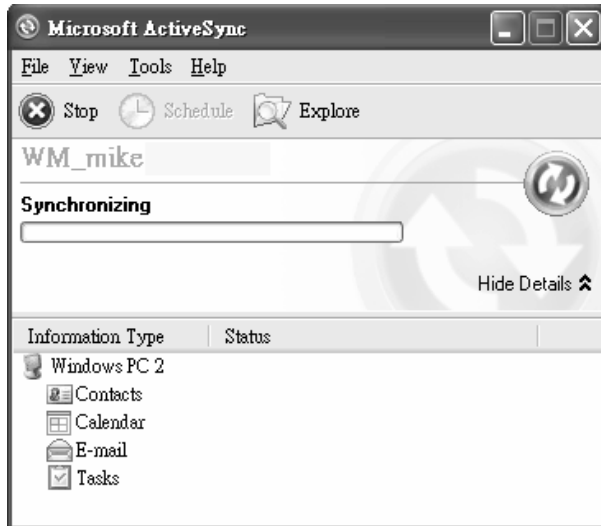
Microsoft ActiveSync

File View Tools Help

Stop Schedule Explore

WM_mike

Synchronizing

Hide Details

| Information Type | Status |
|---|---|
| Windows PC 2 | |
| Contacts | |
| Calendar | |
| E-mail | |
| Tasks | |